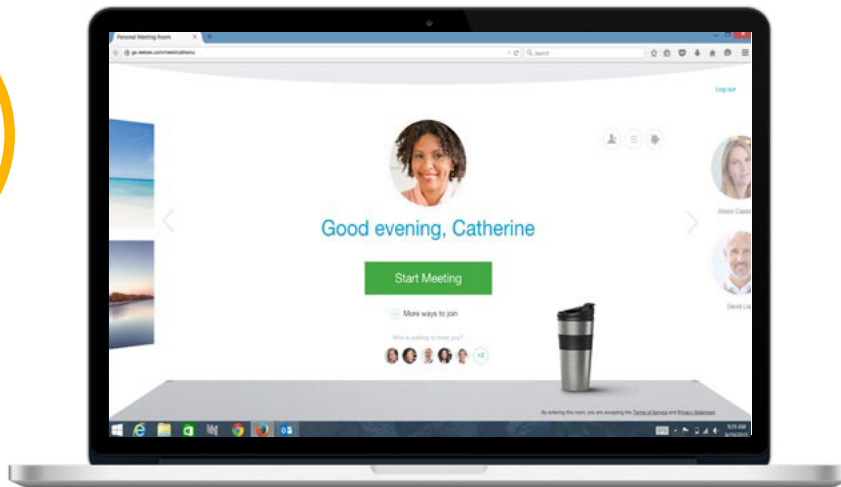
Personal Meeting Room

Search

Log out

Good evening, Catherine

Start Meeting

More ways to join

Who is waiting to meet you?

+2

Alison Cass

David Le

By entering this room, you are accepting the Terms of Service and Privacy Statement.